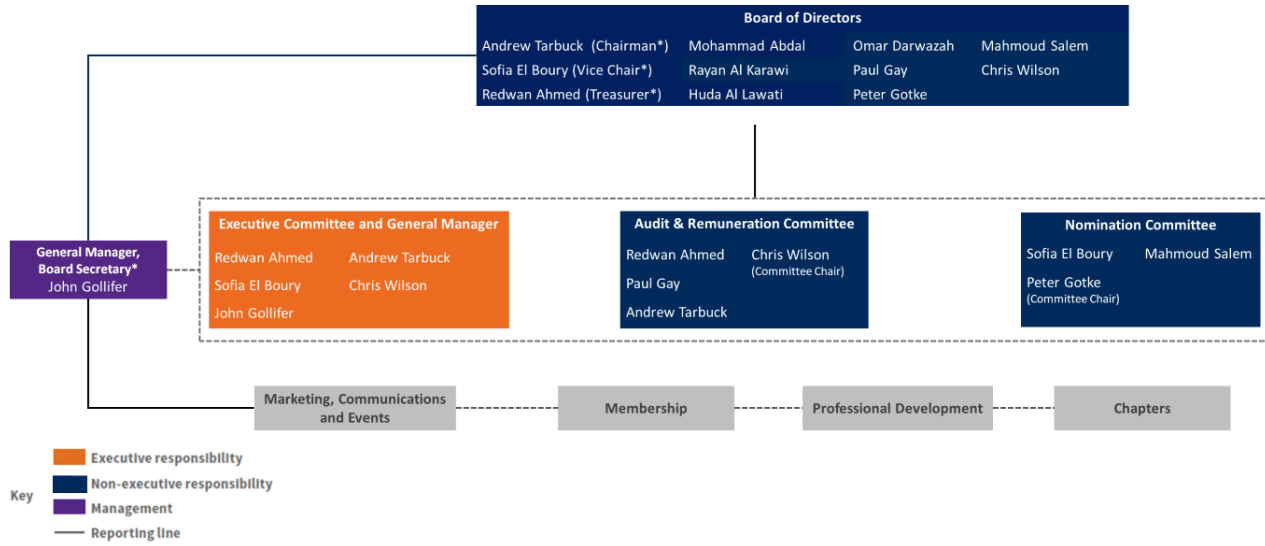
Board of Directors

Andrew Tarbuck (Chairman*)
Sofia El Boury (Vice Chair*)
Redwan Ahmed (Treasurer*)

Mohammad Abdal
Rayan Al Karawi
Huda Al Lawati

Omar Darwazah
Paul Gay
Peter Gotke

Mahmoud Salem
Chris Wilson

General Manager, Board Secretary*
John Gollifer

Executive Committee and General Manager

Redwan Ahmed
Sofia El Boury
John Gollifer

Andrew Tarbuck
Chris Wilson

Audit & Remuneration Committee

Redwan Ahmed
Paul Gay
Andrew Tarbuck

Chris Wilson
(Committee Chair)

Nomination Committee

Sofia El Boury
Peter Gotke
(Committee Chair)

Mahmoud Salem

Marketing, Communications and Events

Membership

Professional Development

Chapters

Key
Executive responsibility
Non-executive responsibility
Management
Reporting line